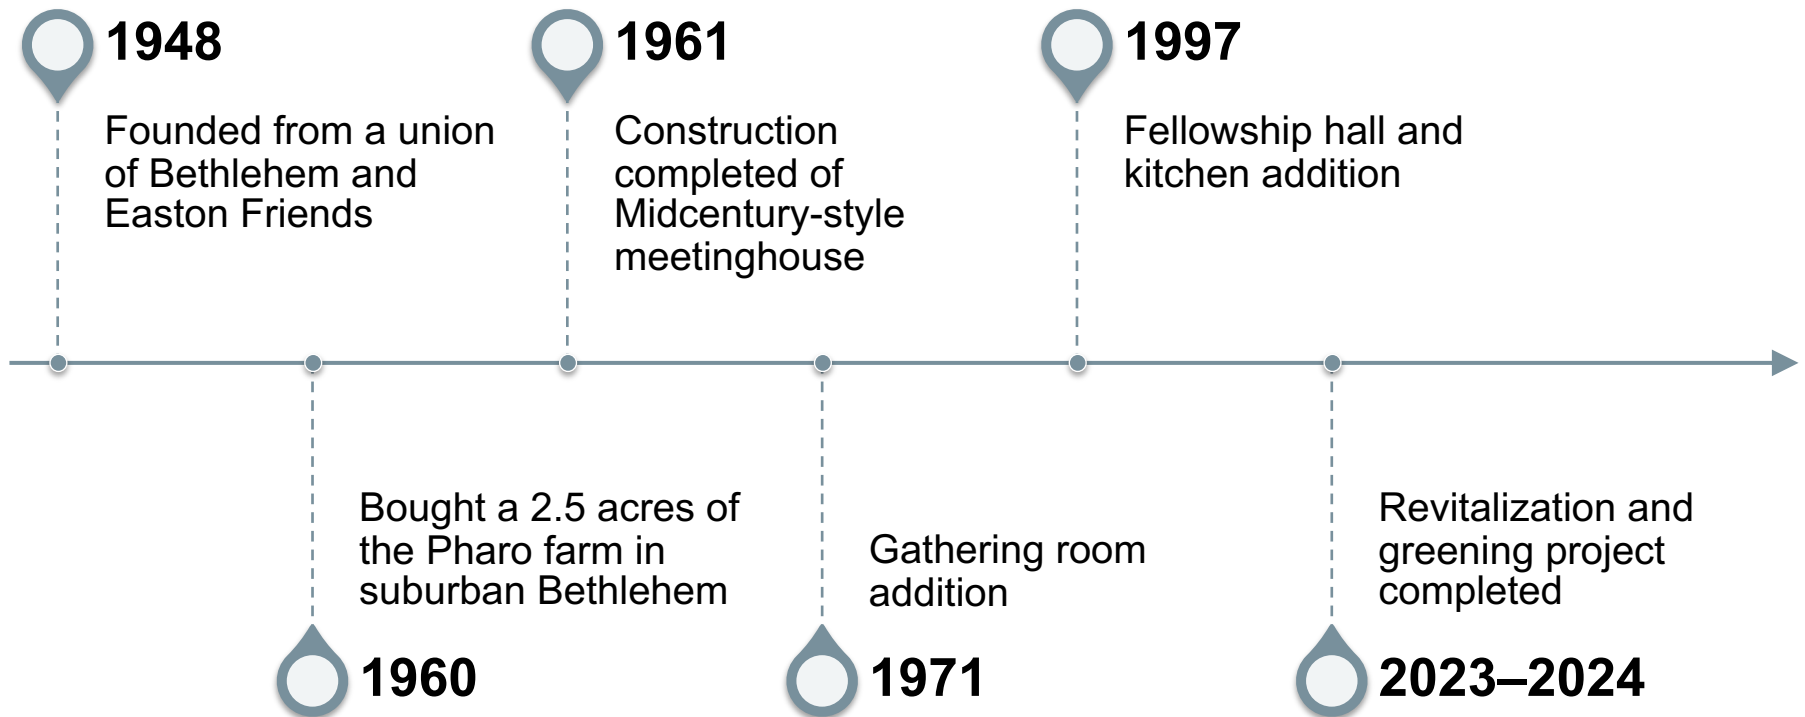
1948

Founded from a union of Bethlehem and Easton Friends

1960

Bought a 2.5 acres of the Pharo farm in suburban Bethlehem

1961

Construction completed of Midcentury-style meetinghouse

1971

Gathering room addition

1997

Fellowship hall and kitchen addition

2023–2024

Revitalization and greening project completed